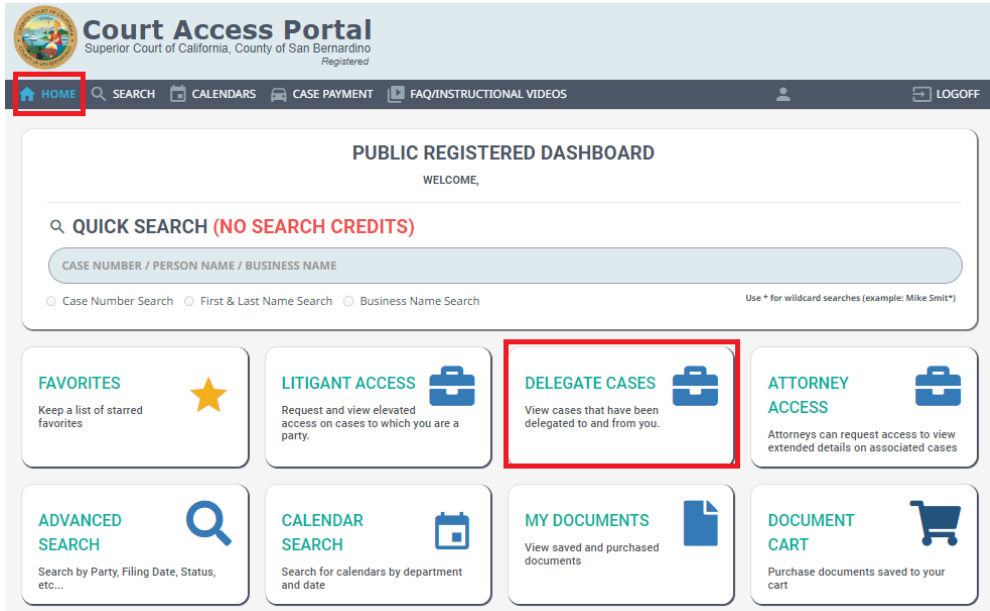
Court Access Portal
Superior Court of California, County of San Bernardino
Registered

HOME SEARCH CALENDARS CASE PAYMENT FAQ/INSTRUCTIONAL VIDEOS LOGOFF

PUBLIC REGISTERED DASHBOARD
WELCOME,

QUICK SEARCH (NO SEARCH CREDITS)

CASE NUMBER / PERSON NAME / BUSINESS NAME

Case Number Search First & Last Name Search Business Name Search

Use * for wildcard searches (example: Mike Smit*)

FAVORITES
Keep a list of starred favorites

LITIGANT ACCESS
Request and view elevated access on cases to which you are a party.

DELEGATE CASES
View cases that have been delegated to and from you.

ATTORNEY ACCESS
Attorneys can request access to view extended details on associated cases

ADVANCED SEARCH
Search by Party, Filing Date, Status, etc...

CALENDAR SEARCH
Search for calendars by department and date

MY DOCUMENTS
View saved and purchased documents

DOCUMENT CART
Purchase documents saved to your cart